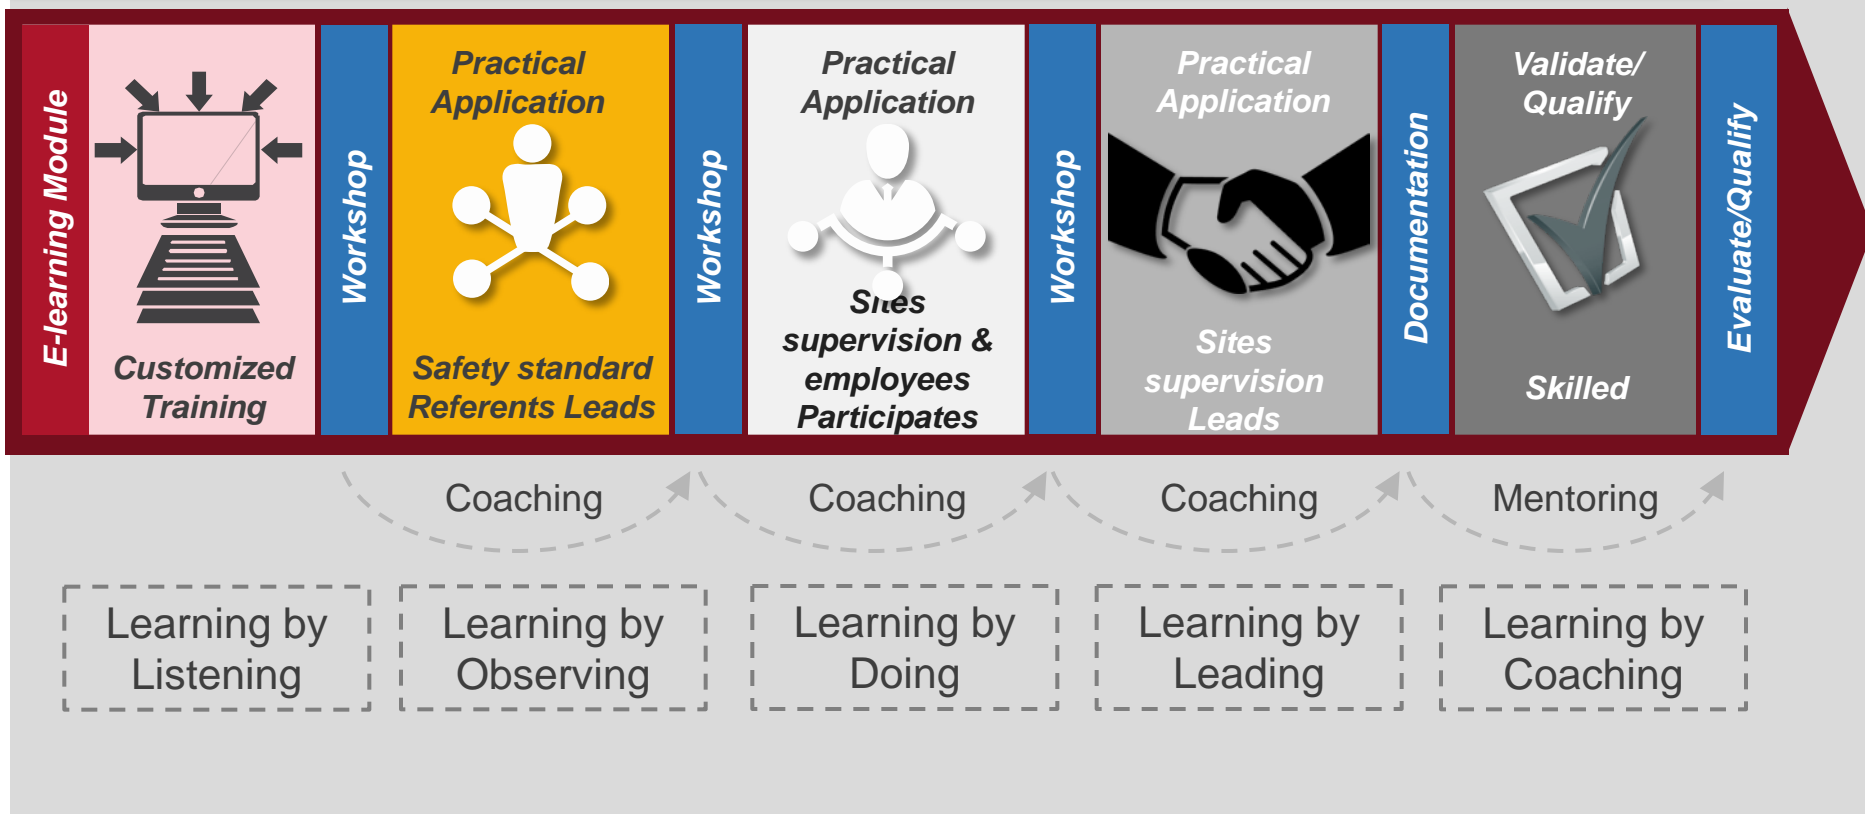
E-learning Module

Customized Training

Workshop

Practical Application

Safety standard Referents Leads

Workshop

Practical Application

Sites supervision & employees Participates

Workshop

Practical Application

Sites supervision Leads

Documentation

Validate/ Qualify

Skilled

Evaluate/Qualify

Coaching

Coaching

Coaching

Mentoring

Learning by Listening

Learning by Observing

Learning by Doing

Learning by Leading

Learning by Coaching